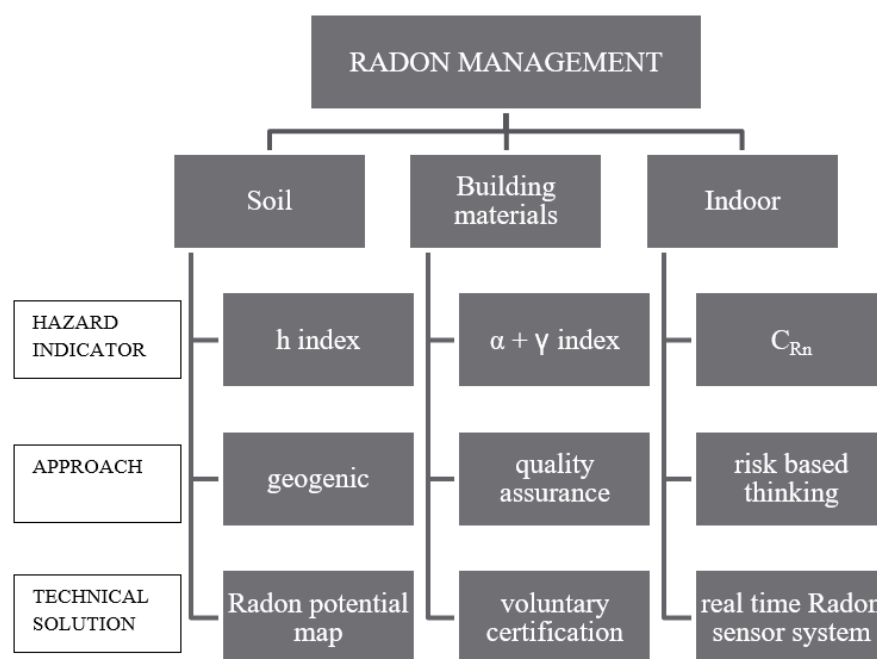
RADON MANAGEMENT

Soil

Building materials

Indoor

HAZARD INDICATOR

h index

$\alpha + \gamma$ index

$C_{Rn}$

APPROACH

geogenic

quality assurance

risk based thinking

TECHNICAL SOLUTION

Radon potential map

voluntary certification

real time Radon sensor system